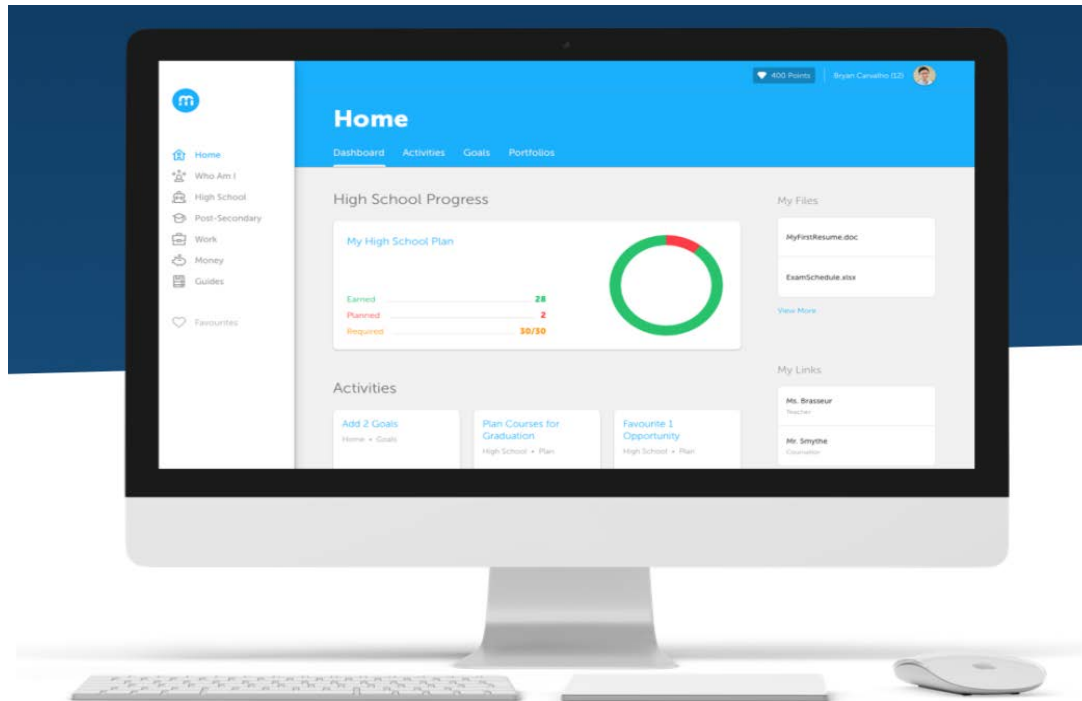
m

Home
Who Am I
High School
Post-Secondary
Work
Money
Guides

Favourites

400 Points | Bryan Carvalho (12)

Home

Dashboard Activities Goals Portfolios

High School Progress

My High School Plan

Earned 28
Planned 2
Required 30/30

Activities

Add 2 Goals
Home • Goals

Plan Courses for Graduation
High School • Plan

Favourite 1 Opportunity
High School • Plan

My Files

MyFirstResume.doc

ExamSchedule.xlsx

View More

My Links

Ms. Brasseur
Teacher

Mr. Smythe
Counselor